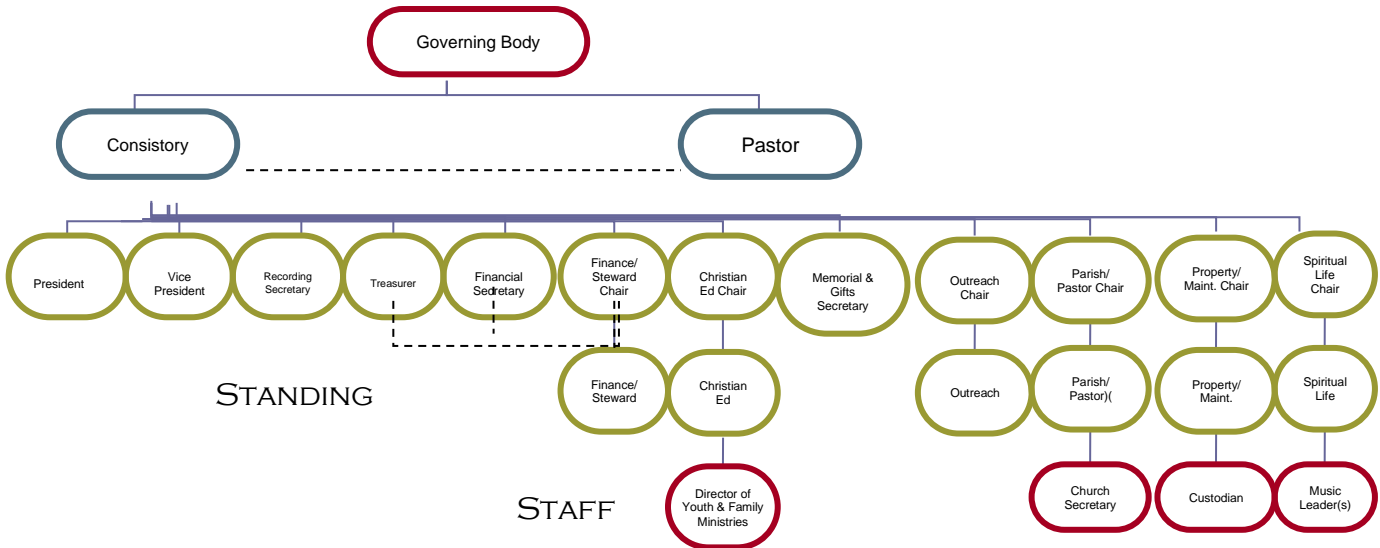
Governing Body

Consistory

Pastor

President

Vice President

Recording Secretary

Treasurer

Financial Sedretary

Finance/ Steward Chair

Christian Ed Chair

Memorial & Gifts Secretary

Outreach Chair

Parish/ Pastor Chair

Property/ Maint. Chair

Spiritual Life Chair

Finance/ Steward

Christian Ed

Outreach

Parish/ Pastor)(

Property/ Maint.

Spiritual Life

Standing

Staff

Director of Youth & Family Ministries

Church Secretary

Custodian

Music Leader(s)